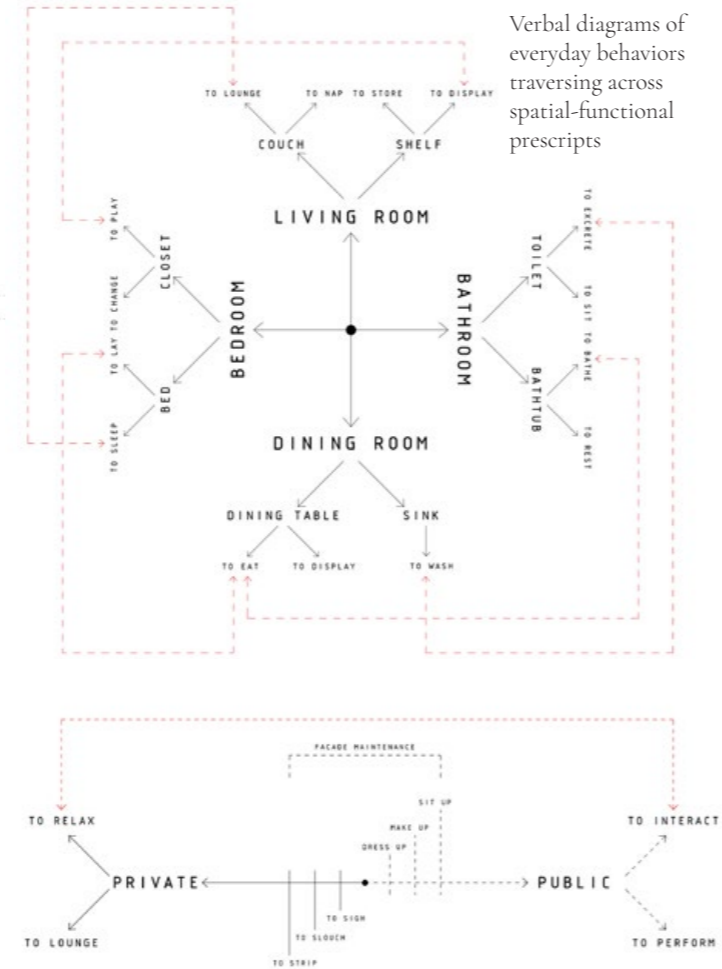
Verbal diagrams of everyday behaviors traversing across spatial-functional prescripts

TO LOUNGE TO NAP TO STORE TO DISPLAY

COUCH SHELF

LIVING ROOM

TO PLAY

CLOSET

TO LAY TO CHANGE

BEDROOM

BED

TO SLEEP

TOILET

TO EXCRETE

TO SIT TO BATHE

BATHROOM

BATHTUB

TO REST

DINING ROOM

DINING TABLE SINK

TO EAT TO DISPLAY TO WASH

FACADE MAINTENANCE

SIT UP

MAKE UP

DRESS UP

TO RELAX

TO INTERACT

PRIVATE

PUBLIC

TO SIGH

TO SLOUCH

TO LOUNGE

TO PERFORM

TO STRIP